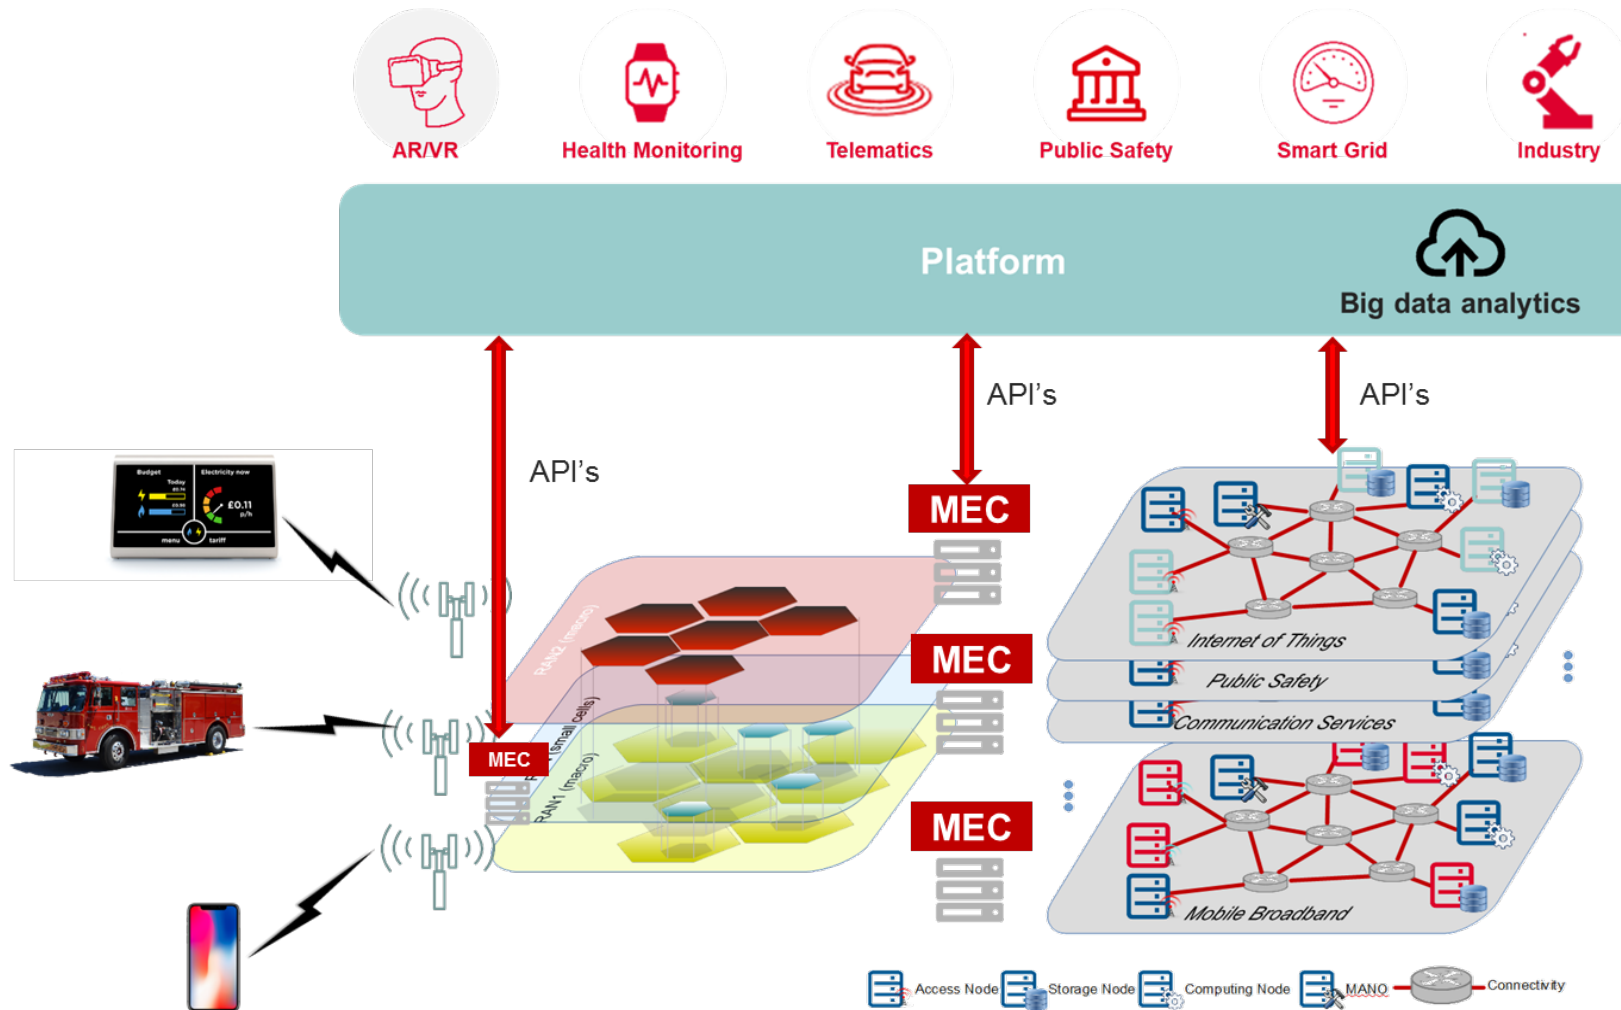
AR/VR
Health Monitoring
Telematics
Public Safety
Smart Grid
Industry

Platform
Big data analytics

API's
API's
API's

MEC
MEC
MEC
MEC

Budget
Today
Electricity now
£0.11
menu
tariff

RAN2 (macro)
RAN1 (small cells)
RAN1 (macro)

Internet of Things
Public Safety
Communication Services
Mobile Broadband

Access Node
Storage Node
Computing Node
MANO
Connectivity